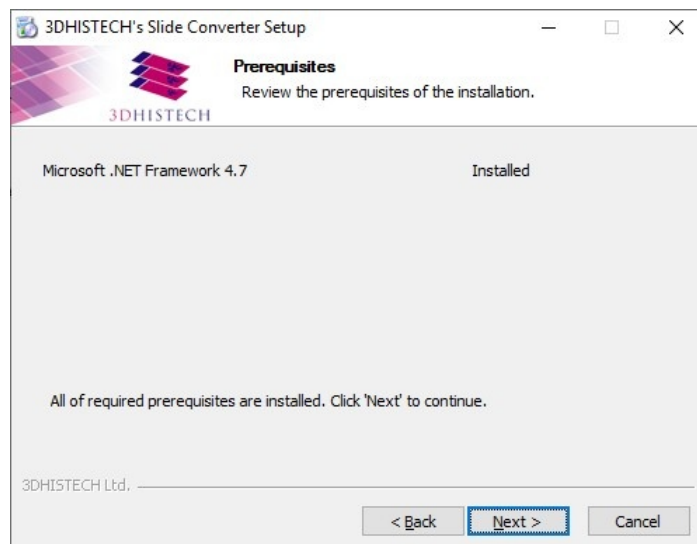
3DHISTECH's Slide Converter Setup

3DHISTECH

Prerequisites
Review the prerequisites of the installation.

Microsoft .NET Framework 4.7 Installed

All of required prerequisites are installed. Click 'Next' to continue.

3DHISTECH Ltd.

< Back
Next >
Cancel